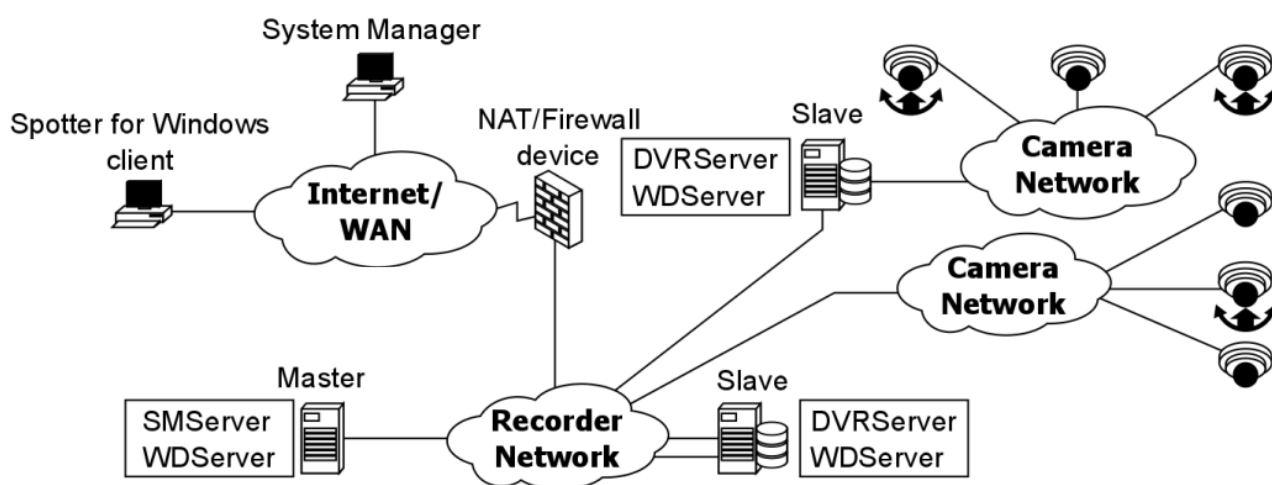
System Manager

Spotter for Windows client

Internet/ WAN

NAT/Firewall device

Slave

DVRServer
WDServer

Camera Network

Camera Network

Master

SMServer
WDServer

Recorder Network

Slave

DVRServer
WDServer